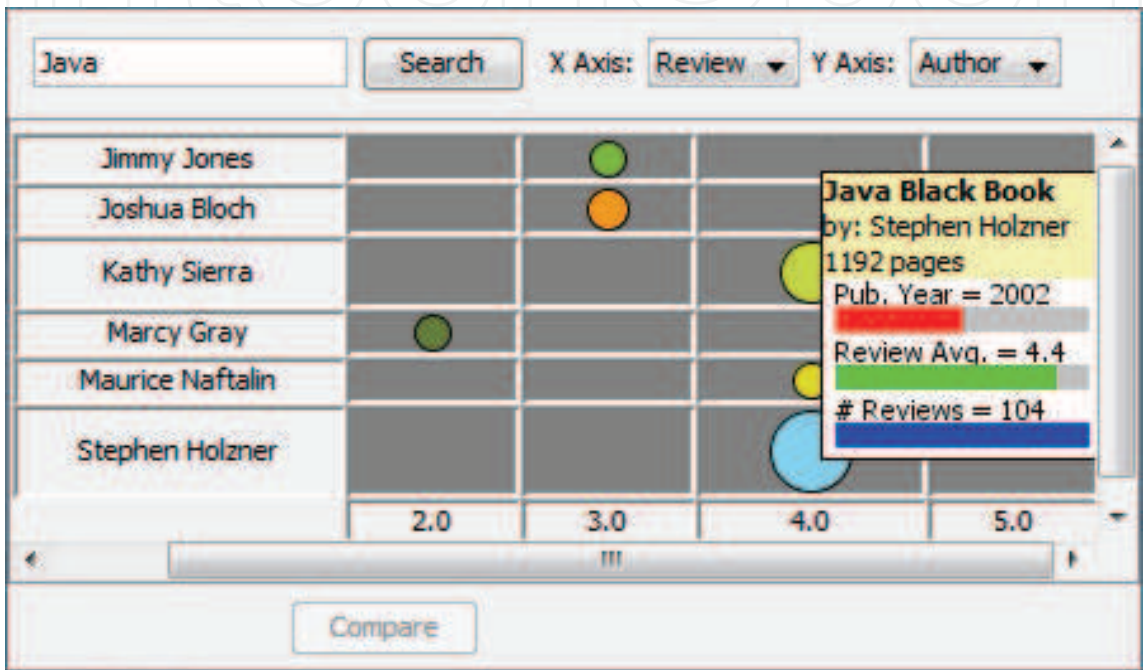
Java

Search

X Axis: Review

Y Axis: Author

Jimmy Jones

Joshua Bloch

Kathy Sierra

Marcy Gray

Maurice Naftalin

Stephen Holzner

Java Black Book
by: Stephen Holzner
1192 pages
Pub. Year = 2002
Review Avg. = 4.4
# Reviews = 104

2.0
3.0
4.0
5.0

Compare